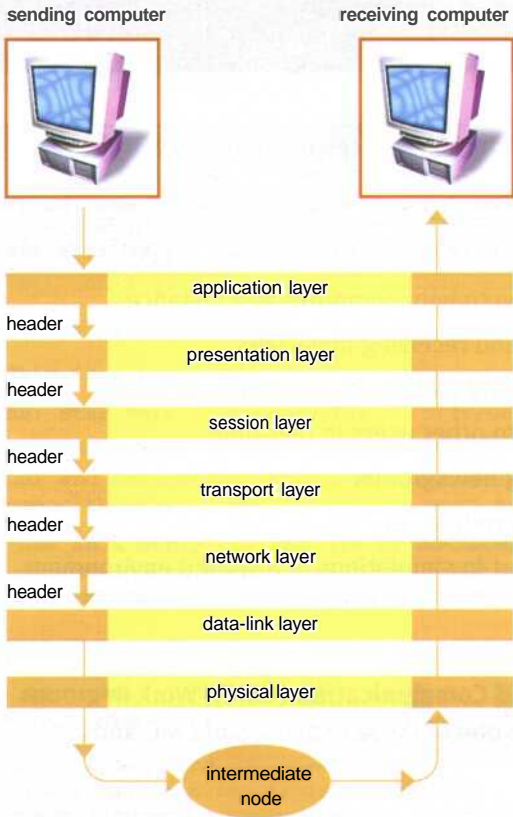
sending computer

receiving computer

application layer

header

presentation layer

header

session layer

header

transport layer

header

network layer

header

data-link layer

physical layer

intermediate node